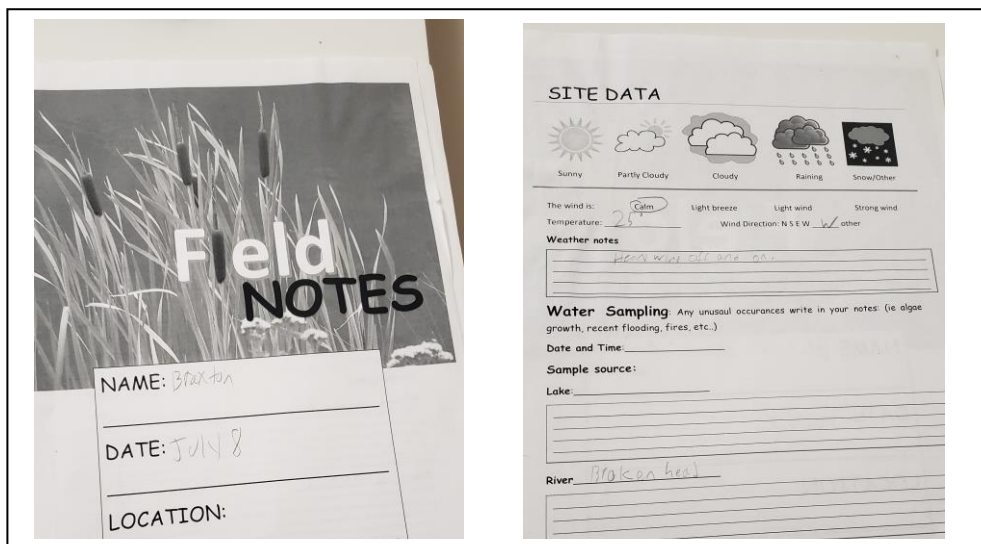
Field NOTES

NAME: Braxton

DATE: JULY 8

LOCATION:

SITE DATA

Sunny Partly Cloudy Cloudy Raining Snow/Other

The wind is: Calm Light breeze Light wind Strong wind

Temperature: 25° Wind Direction: N S E W W other

Weather notes

Heavy wind off and on.

Water Sampling Any unusaul occurances write in your notes: (ie algae growth, recent flooding, fires, etc..)

Date and Time:

Sample source:

Lake:

River Broken head